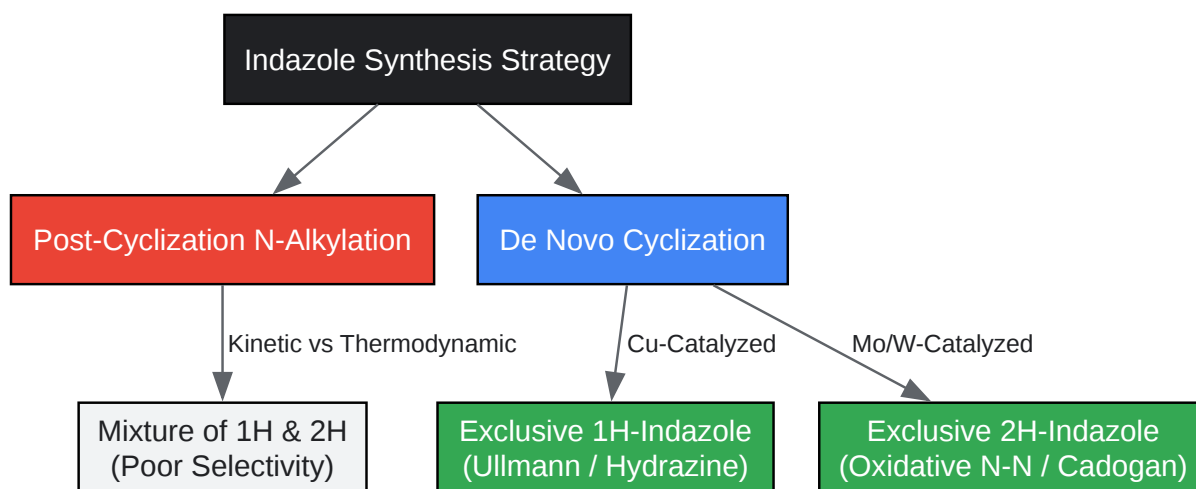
Indazole Synthesis Strategy

Post-Cyclization N-Alkylation

De Novo Cyclization

Kinetic vs Thermodynamic

Cu-Catalyzed

Mo/W-Catalyzed

Mixture of 1H & 2H (Poor Selectivity)

Exclusive 1H-Indazole (Ullmann / Hydrazine)

Exclusive 2H-Indazole (Oxidative N-N / Cadogan)